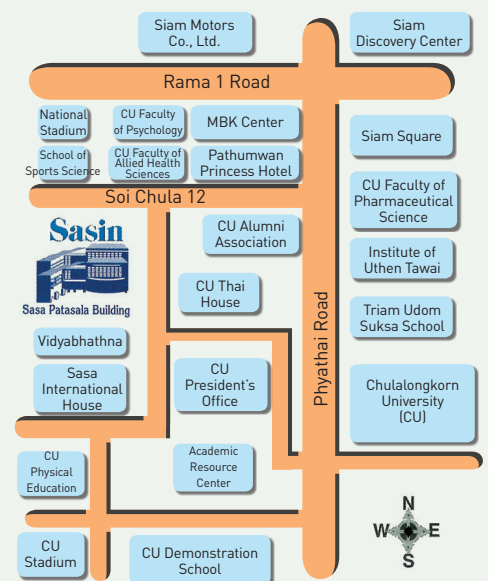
Siam Motors Co., Ltd.

Siam Discovery Center

Rama 1 Road

National Stadium

CU Faculty of Psychology

MBK Center

Siam Square

School of Sports Science

CU Faculty of Allied Health Sciences

Pathumwan Princess Hotel

Soi Chula 12

CU Faculty of Pharmaceutical Science

Sasin

Sasa Patasala Building

CU Alumni Association

Institute of Uthen Tawai

CU Thai House

Phyathai Road

Triam Udom Suksa School

Vidyabhathna

Sasa International House

CU President's Office

Chulalongkorn University (CU)

CU Physical Education

Academic Resource Center

N

W

E

S

CU Stadium

CU Demonstration School